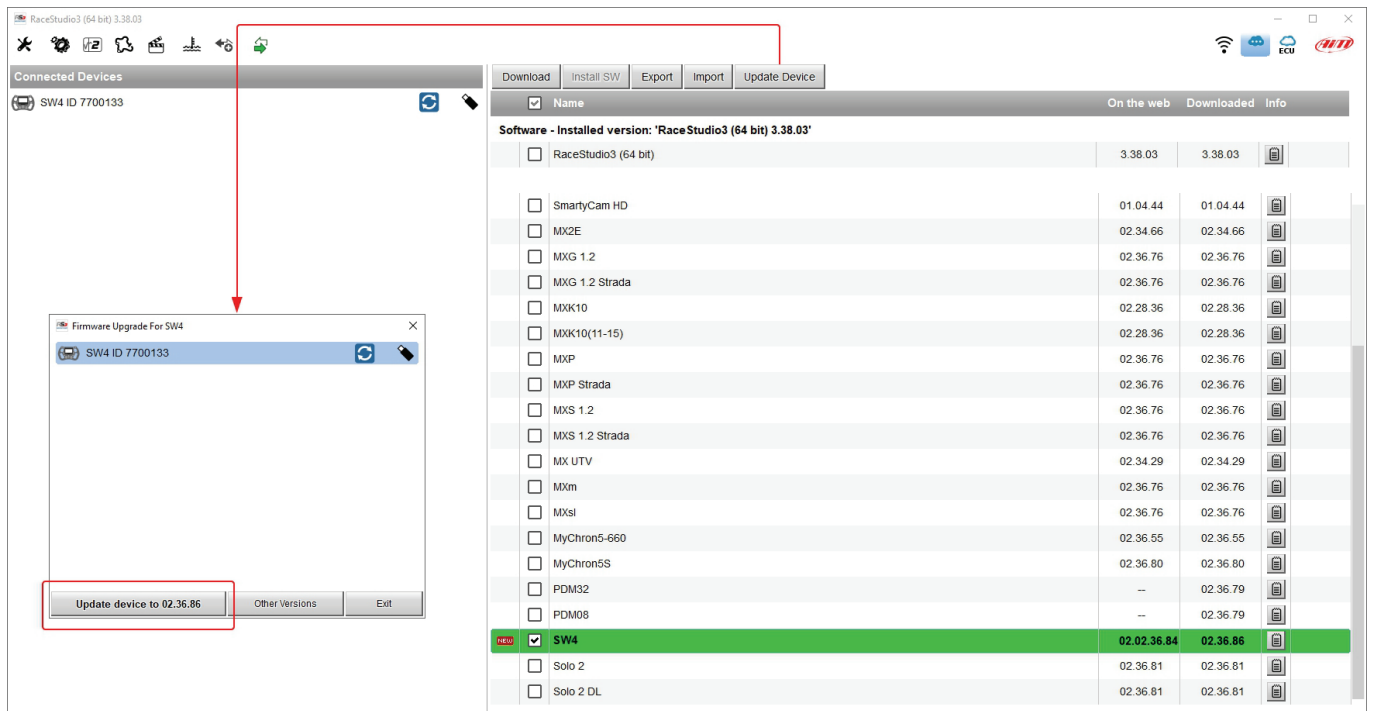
RaceStudio3 (64 bit) 3.38.03

ECU

Connected Devices

SW4 ID 7700133

Download | Install SW | Export | Import | Update Device

| | Name | On the web | Downloaded | Info |
|---|---|---|---|---|
| | Software - Installed version: 'RaceStudio3 (64 bit) 3.38.03' | | | |
| | RaceStudio3 (64 bit) | 3.38.03 | 3.38.03 | |
| | SmartyCam HD | 01.04.44 | 01.04.44 | |
| | MX2E | 02.34.66 | 02.34.66 | |
| | MXG 1.2 | 02.36.76 | 02.36.76 | |
| | MXG 1.2 Strada | 02.36.76 | 02.36.76 | |
| | MXK10 | 02.28.36 | 02.28.36 | |
| | MXK10(11-15) | 02.28.36 | 02.28.36 | |
| | MXP | 02.36.76 | 02.36.76 | |
| | MXP Strada | 02.36.76 | 02.36.76 | |
| | MXS 1.2 | 02.36.76 | 02.36.76 | |
| | MXS 1.2 Strada | 02.36.76 | 02.36.76 | |
| | MX UTV | 02.34.29 | 02.34.29 | |
| | MXm | 02.36.76 | 02.36.76 | |
| | MXsl | 02.36.76 | 02.36.76 | |
| | MyChron5-660 | 02.36.55 | 02.36.55 | |
| | MyChron5S | 02.36.80 | 02.36.80 | |
| | PDM32 | -- | 02.36.79 | |
| | PDM08 | -- | 02.36.79 | |
| NEW | SW4 | 02.02.36.84 | 02.36.86 | |
| | Solo 2 | 02.36.81 | 02.36.81 | |
| | Solo 2 DL | 02.36.81 | 02.36.81 | |

Firmware Upgrade For SW4

SW4 ID 7700133

Update device to 02.36.86 | Other Versions | Exit